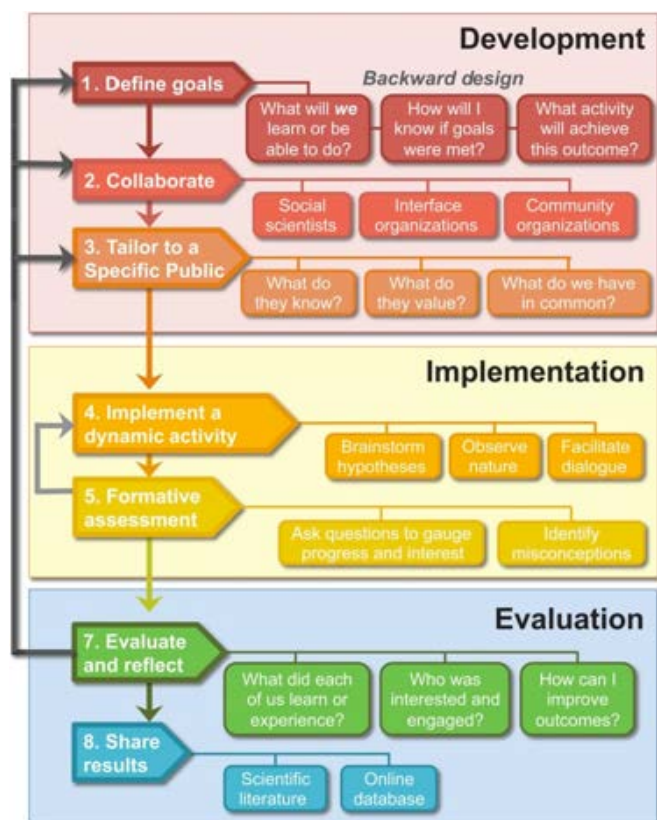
Development

1. Define goals

Backward design

What will we learn or be able to do?

How will I know if goals were met?

What activity will achieve this outcome?

2. Collaborate

Social scientists

Interface organizations

Community organizations

3. Tailor to a Specific Public

What do they know?

What do they value?

What do we have in common?

Implementation

4. Implement a dynamic activity

Brainstorm hypotheses

Observe nature

Facilitate dialogue

5. Formative assessment

Ask questions to gauge progress and interest

Identify misconceptions

Evaluation

7. Evaluate and reflect

What did each of us learn or experience?

Who was interested and engaged?

How can I improve outcomes?

8. Share results

Scientific literature

Online database